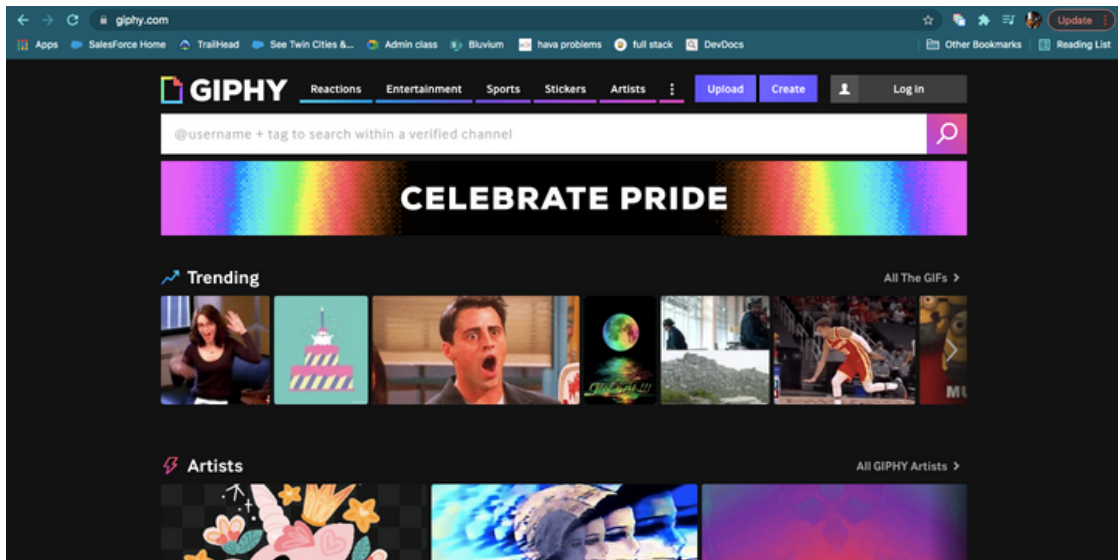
giphy.com

Update

Apps SalesForce Home TrailHead See Twin Cities &... Admin class Bluvium hava problems full stack DevDocs

Other Bookmarks Reading List

GIPHY Reactions Entertainment Sports Stickers Artists

Upload Create Log in

@username + tag to search within a verified channel

CELEBRATE PRIDE

Trending

All The GIFs >

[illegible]

MU

Artists

All GIPHY Artists >